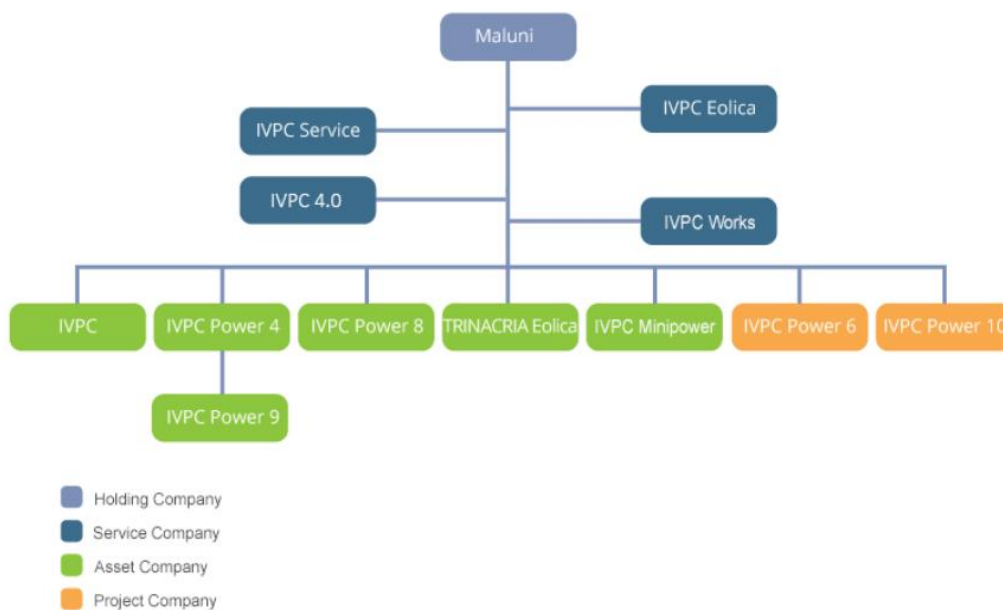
Maluni

IVPC Service

IVPC Eolica

IVPC 4.0

IVPC Works

IVPC

IVPC Power 4

IVPC Power 8

TRINACRIA Eolica

IVPC Minipower

IVPC Power 6

IVPC Power 10

IVPC Power 9

Holding Company

Service Company

Asset Company

Project Company